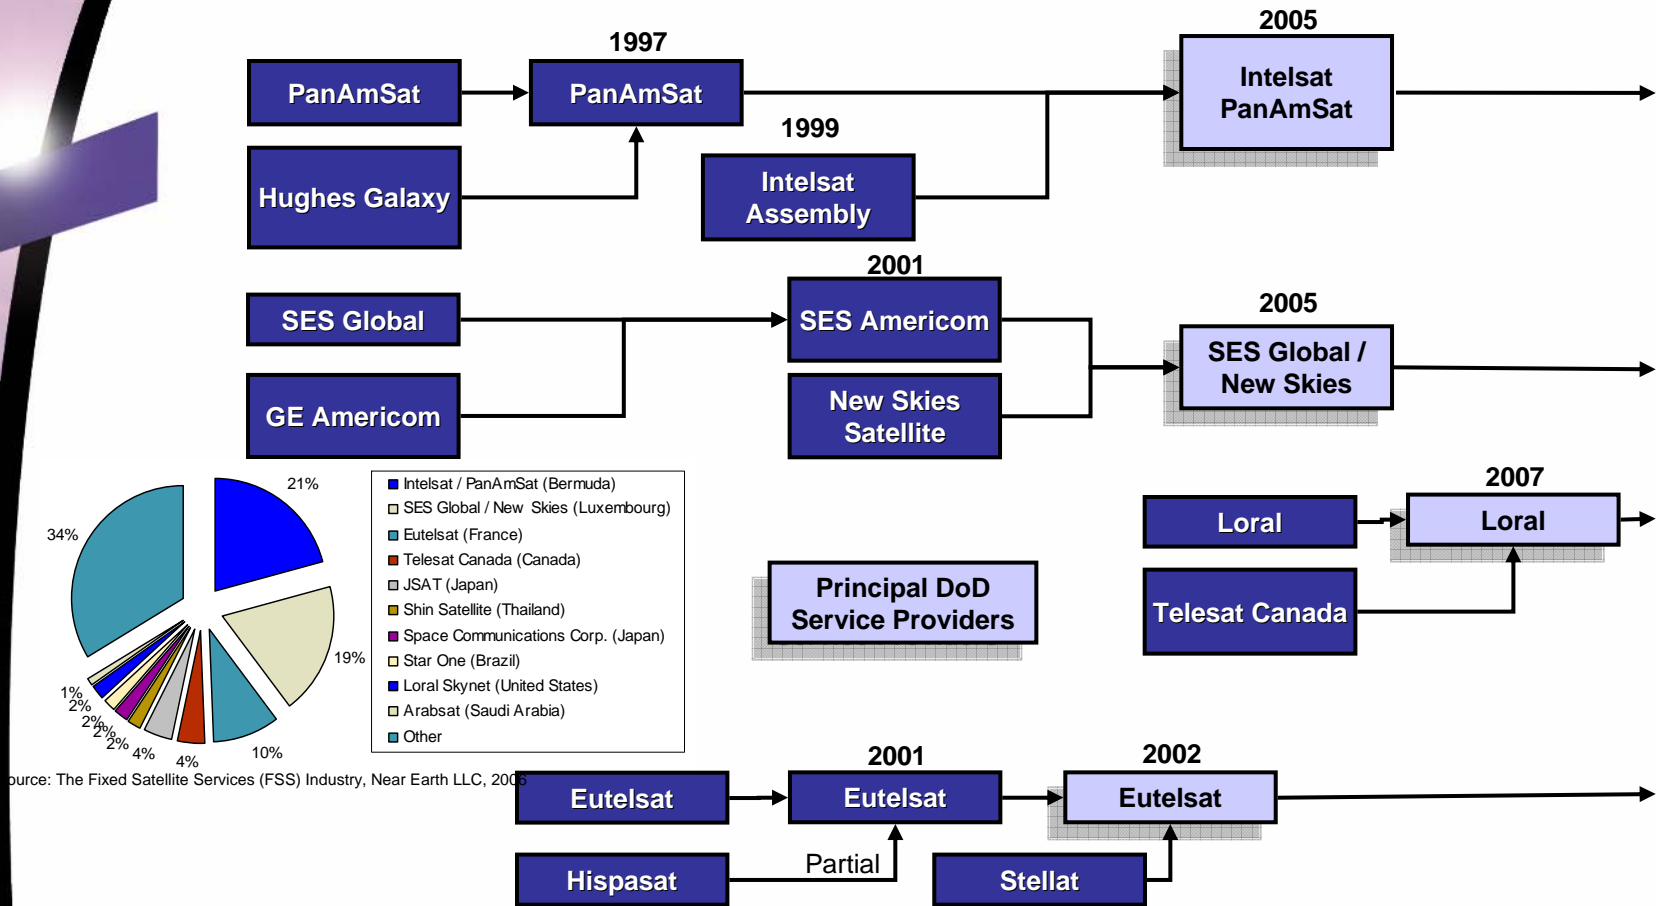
1997

2005

PanAmSat

PanAmSat

Intelsat PanAmSat

Hughes Galaxy

1999

Intelsat Assembly

2001

SES Global

SES Americom

2005

SES Global / New Skies

GE Americom

New Skies Satellite

21%

34%

19%

1%
2%
2%
2%
2%
4%
4%
10%

Intelsat / PanAmSat (Bermuda)
SES Global / New Skies (Luxembourg)
Eutelsat (France)
Telesat Canada (Canada)
JSAT (Japan)
Shin Satellite (Thailand)
Space Communications Corp. (Japan)
Star One (Brazil)
Loral Skynet (United States)
Arabsat (Saudi Arabia)
Other

2007

Loral

Loral

Principal DoD Service Providers

Telesat Canada

urce: The Fixed Satellite Services (FSS) Industry, Near Earth LLC, 2006

2001

2002

Eutelsat

Eutelsat

Eutelsat

Partial

Hispasat

Stellat